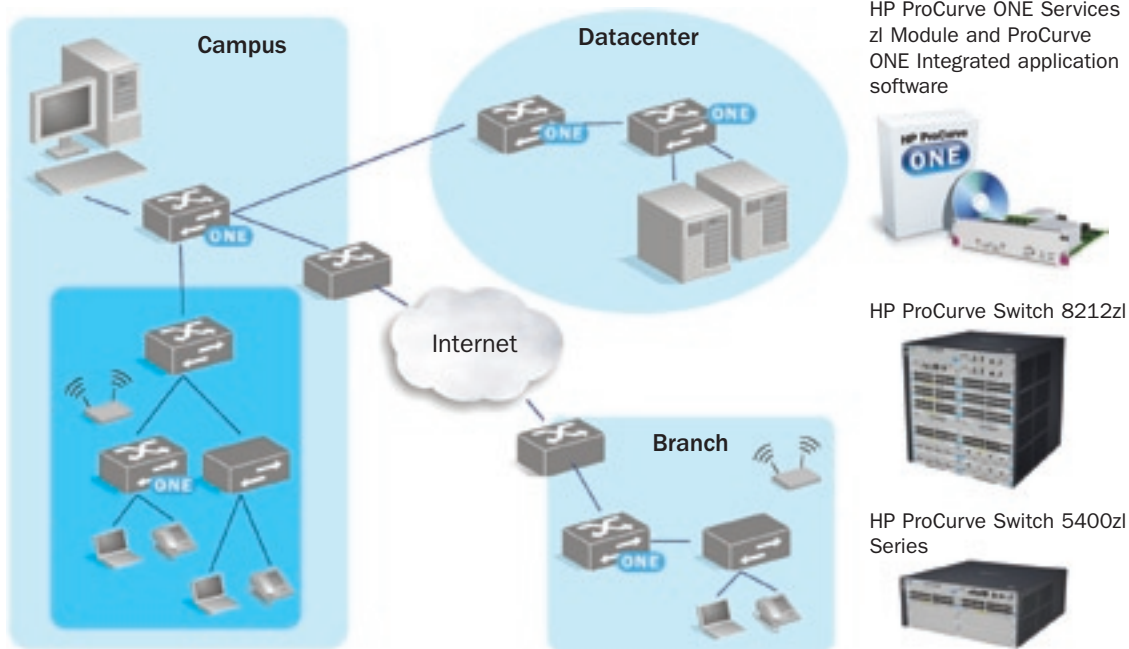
Campus

Datacenter

ONE

ONE

ONE

Internet

ONE

Branch

ONE

HP ProCurve ONE Services zl Module and ProCurve ONE Integrated application software

HP ProCurve

ONE

HP ProCurve Switch 8212zl

HP ProCurve Switch 5400zl Series